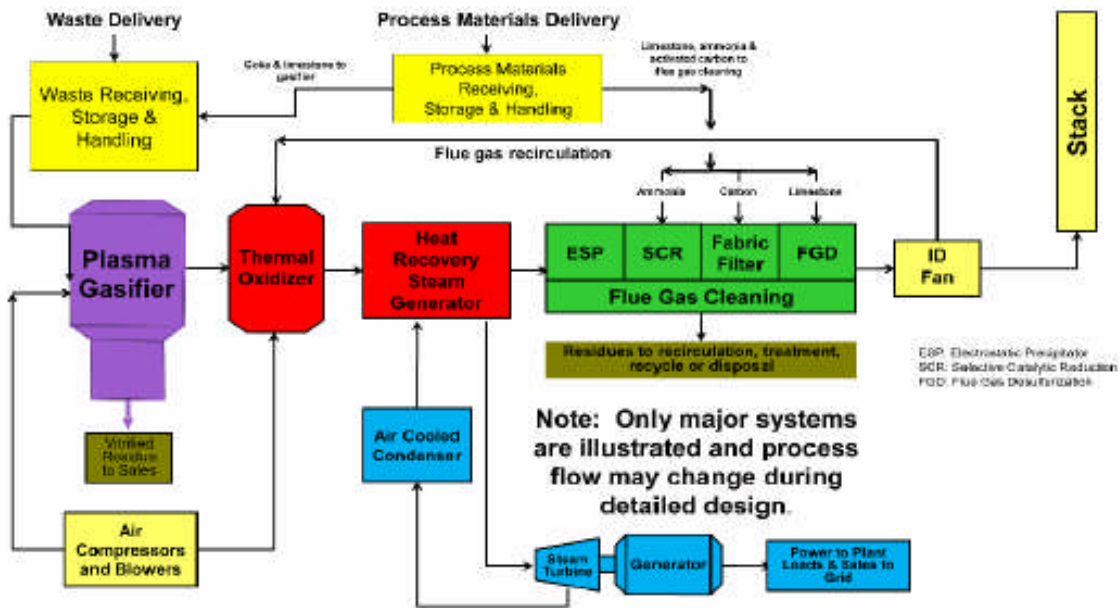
Waste Delivery

Process Materials Delivery

Coke & limestone to gasifier

Limestone, ammonia & activated carbon to flue gas cleaning

Waste Receiving, Storage & Handling

Process Materials Receiving, Storage & Handling

Stack

Flue gas recirculation

Ammonia

Carbon

Limestone

Plasma Gasifier

Thermal Oxidizer

Heat Recovery Steam Generator

ESP

SCR

Fabric Filter

FGD

Flue Gas Cleaning

ID Fan

Residues to recirculation, treatment, recycle or disposal

ESP: Electrostatic Precipitator
SCR: Selective Catalytic Reduction
FGD: Flue Gas Desulfurization

Vitrified Residue to Sales

Air Cooled Condenser

Note: Only major systems are illustrated and process flow may change during detailed design.

Air Compressors and Blowers

Steam Turbine

Generator

Power to Plant Loads & Sales to Grid